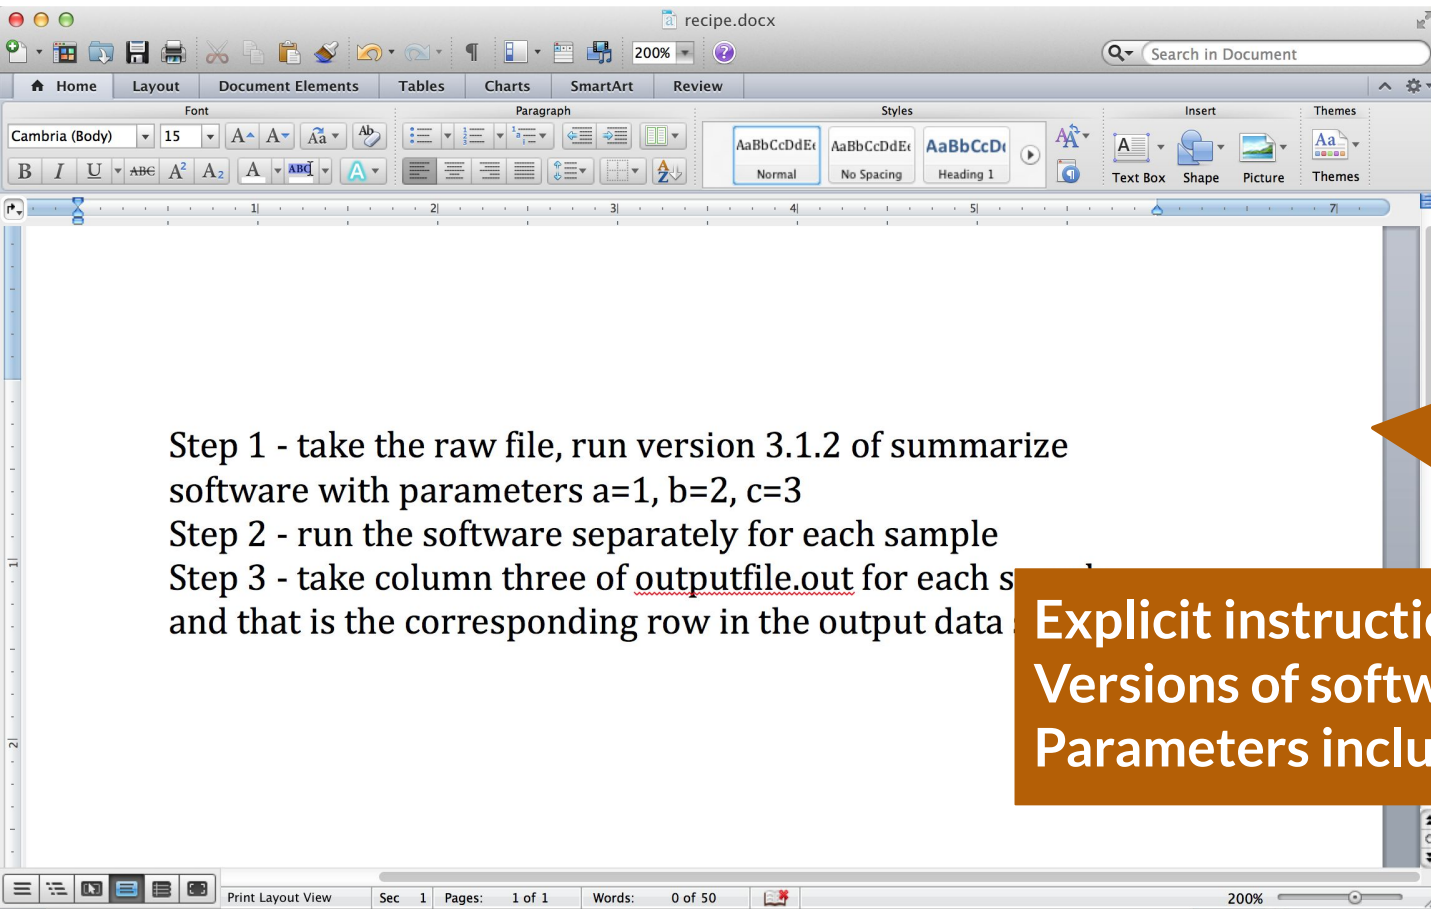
recipe.docx

200%

Search in Document

Home | Layout | Document Elements | Tables | Charts | SmartArt | Review

Font

Cambria (Body) 15

Paragraph

Styles

AaBbCcDdEe Normal

AaBbCcDdEe No Spacing

AaBbCcDe Heading 1

Insert

Text Box Shape Picture

Themes

Themes

Step 1 - take the raw file, run version 3.1.2 of summarize software with parameters a=1, b=2, c=3
Step 2 - run the software separately for each sample
Step 3 - take column three of outputfile.out for each s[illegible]
and that is the corresponding row in the output data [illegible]

Explicit instructi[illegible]
Versions of softw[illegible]
Parameters inclu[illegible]

Print Layout View | Sec 1 | Pages: 1 of 1 | Words: 0 of 50 | 200%